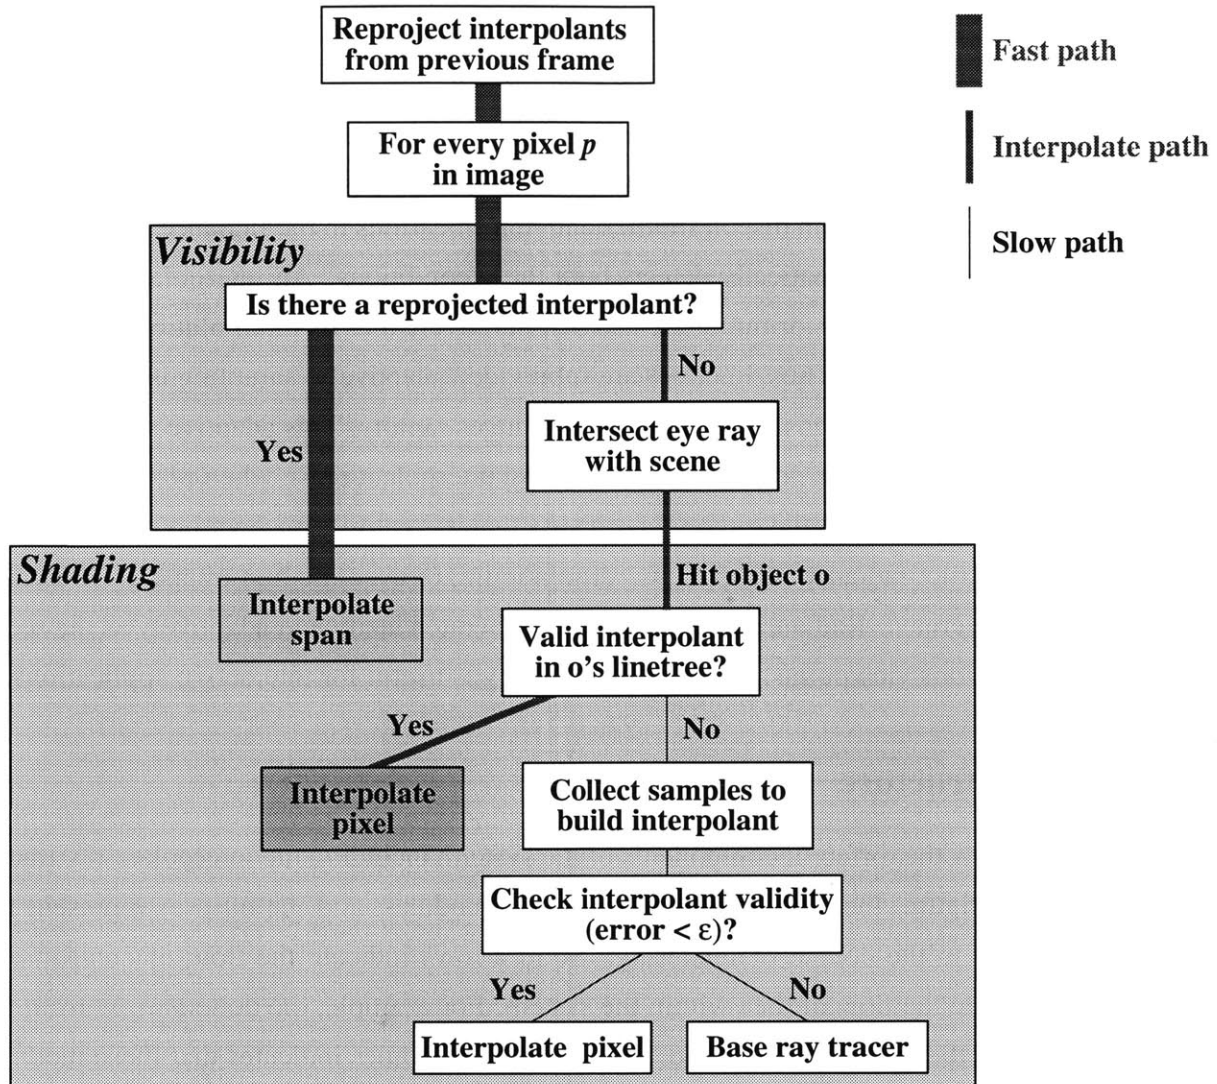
Reproject interpolants from previous frame

Fast path

Interpolate path

Slow path

For every pixel $p$ in image

Visibility

Is there a reprojected interpolant?

No

Yes

Intersect eye ray with scene

Shading

Hit object o

Interpolate span

Valid interpolant in o's linetree?

Yes

No

Interpolate pixel

Collect samples to build interpolant

Check interpolant validity (error < $\varepsilon$)?

Yes

No

Interpolate pixel

Base ray tracer